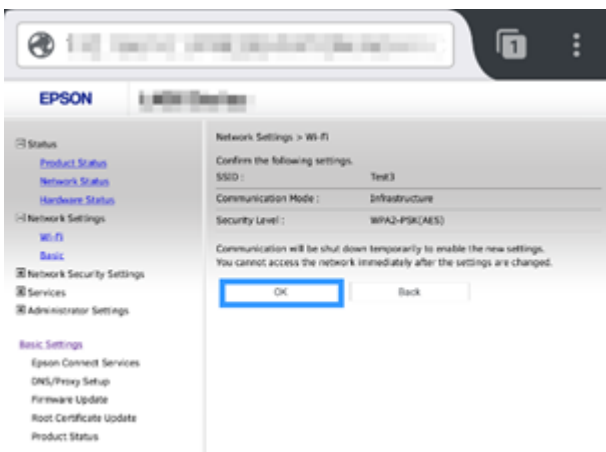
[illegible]

1

EPSON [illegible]

⊟ Status
Product Status
Network Status
Hardware Status
⊟ Network Settings
Wi-Fi
Basic
⊞ Network Security Settings
⊞ Services
⊞ Administrator Settings

Basic Settings
Epson Connect Services
DNS/Proxy Setup
Firmware Update
Root Certificate Update
Product Status

Network Settings > Wi-Fi

Confirm the following settings.

| SSID : | Test3 |
|---|---|
| Communication Mode : | Infrastructure |
| Security Level : | WPA2-PSK(AES) |

Communication will be shut down temporarily to enable the new settings.
You cannot access the network immediately after the settings are changed.

OK Back